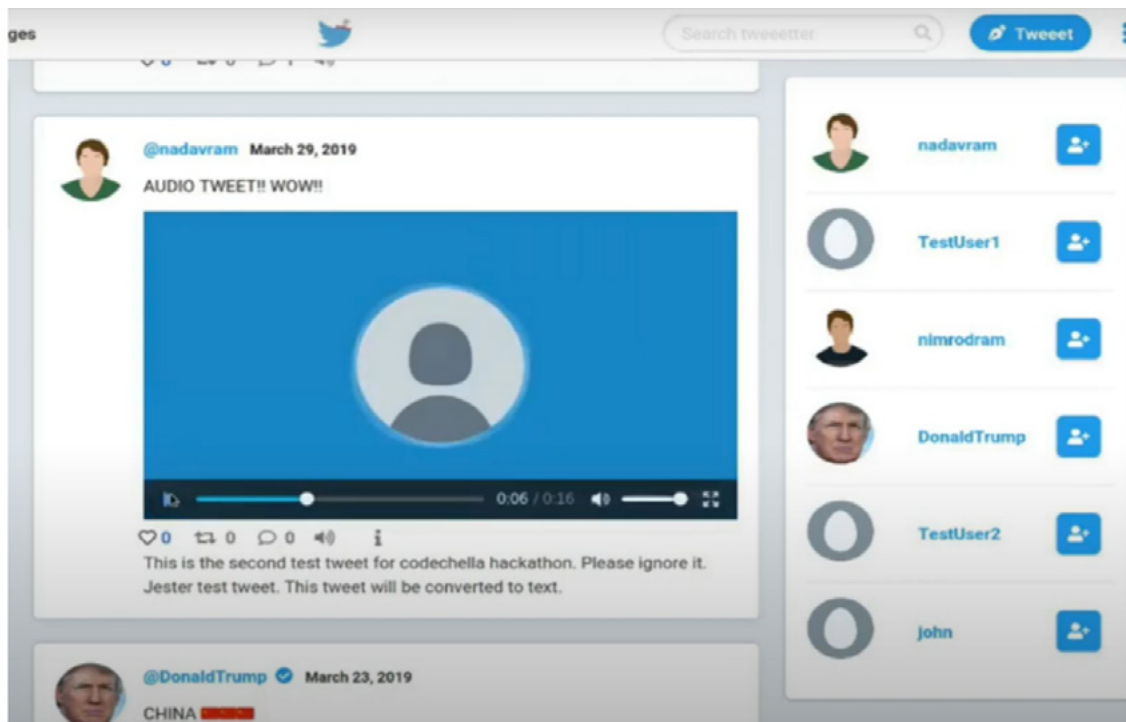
ges

Search tweeetter

Tweeet

@nadavram March 29, 2019

AUDIO TWEET!! WOW!!

0:06 / 0:16

0 0 0

This is the second test tweet for codechella hackathon. Please ignore it. Jester test tweet. This tweet will be converted to text.

@DonaldTrump March 23, 2019

CHINA

nadavram

TestUser1

nimrodram

DonaldTrump

TestUser2

john